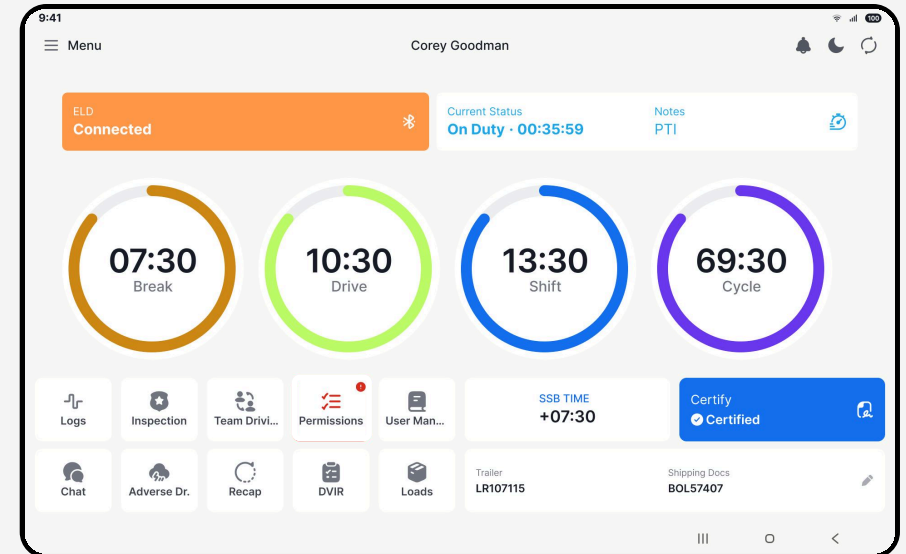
9:41

Menu

Corey Goodman

ELD
Connected

Current Status
On Duty · 00:35:59

Notes
PTI

07:30
Break

10:30
Drive

13:30
Shift

69:30
Cycle

Logs

Inspection

Team Drivi...

Permissions

User Man...

SSB TIME
+07:30

Certify
Certified

Chat

Adverse Dr.

Recap

DVIR

Loads

Trailer
LR107115

Shipping Docs
BOL57407